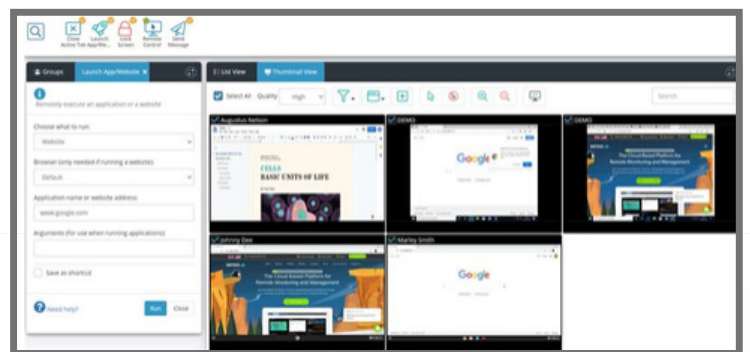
Close Active Tab App/We... Launch App/We... Lock Screen Remote Control Send Message

Groups Launch App/Website ×

Remotely execute an application or a website

Choose what to run

Website

Browser (only needed if running a website)

Default

Application name or website address

www.google.com

Arguments (for use when running applications)

Save as shortcut

Need help?

Run Close

List View Thumbnail View

Select All Quality High

Search

Augustus Nelson

CELLS
BASIC UNITS OF LIFE

DEMO

Google

DEMO

The Cloud Based Platform for Remote Monitoring and Management

Johnny Doe

The Cloud Based Platform for Remote Monitoring and Management

Marley Smith

Google